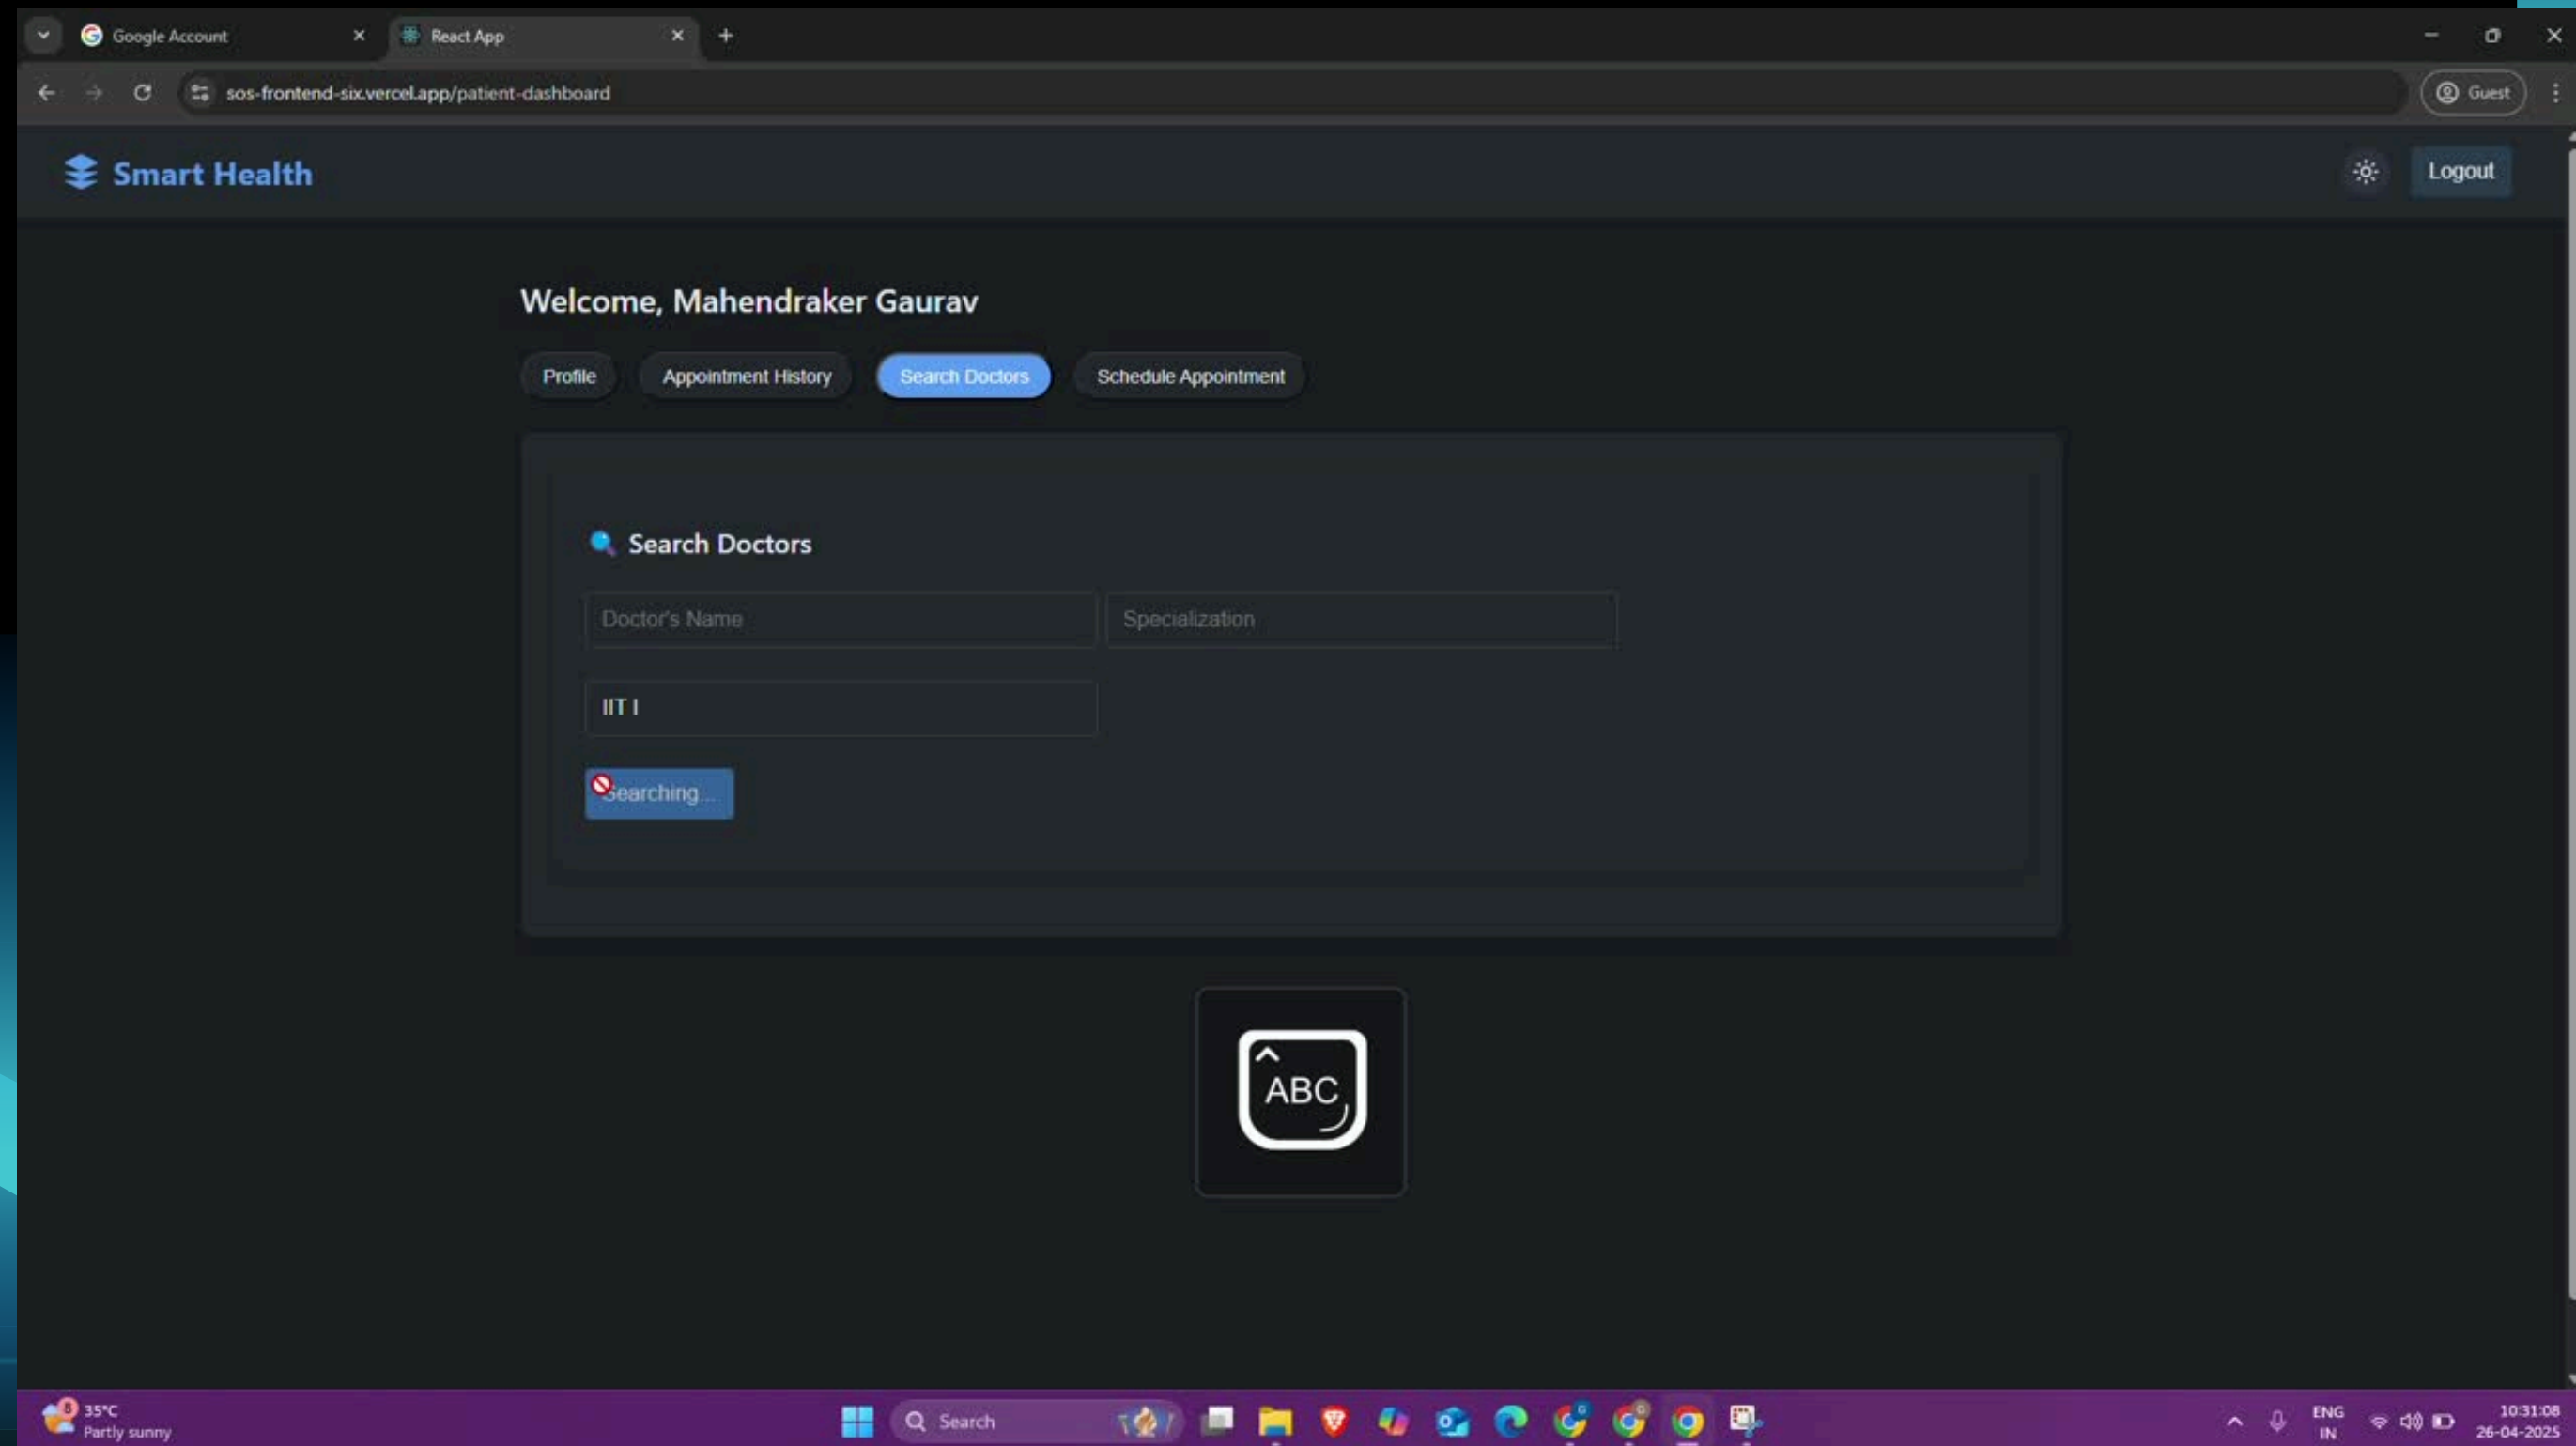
Google Account
React App
sos-frontend-six.vercel.app/patient-dashboard
Guest

Smart Health
Logout

Welcome, Mahendraker Gaurav

Profile
Appointment History
Search Doctors
Schedule Appointment

Search Doctors

Doctor's Name
Specialization
IIT I
Searching...

ABC

35°C
Partly sunny
Search
ENG
IN
10:31:08
26-04-2025